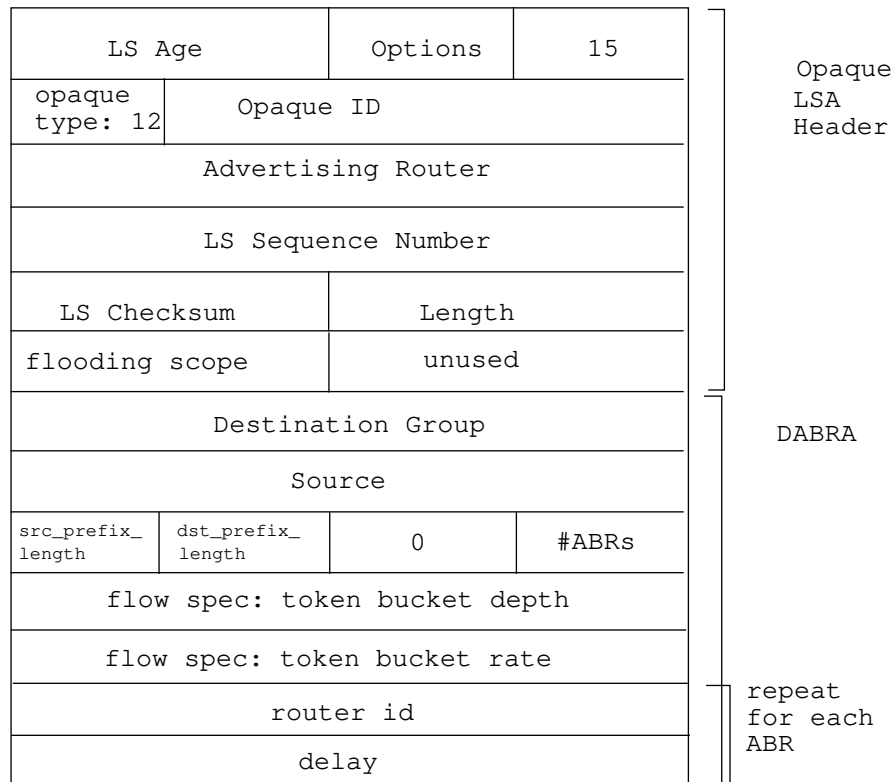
| LS Age | | Options | 15 |
|---|---|---|---|
| opaque type: 12 | Opaque ID | | |
| Advertising Router | | | |
| LS Sequence Number | | | |
| LS Checksum | | Length | |
| flooding scope | | unused | |
| Destination Group | | | |
| Source | | | |
| src_prefix_ length | dst_prefix_ length | 0 | #ABRs |
| flow spec: token bucket depth | | | |
| flow spec: token bucket rate | | | |
| router id | | | |
| delay | | | |

Opaque LSA Header

DABRA

repeat for each ABR